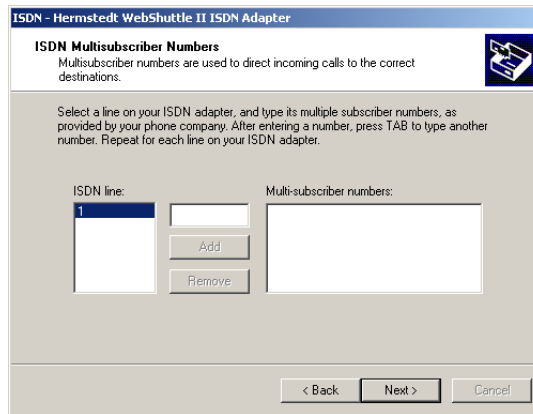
ISDN - Hermstedt WebShuttle II ISDN Adapter

ISDN Multisubscriber Numbers
Multisubscriber numbers are used to direct incoming calls to the correct destinations.

Select a line on your ISDN adapter, and type its multiple subscriber numbers, as provided by your phone company. After entering a number, press TAB to type another number. Repeat for each line on your ISDN adapter.

ISDN line:
1

Add
Remove

Multi-subscriber numbers:

< Back
Next >
Cancel